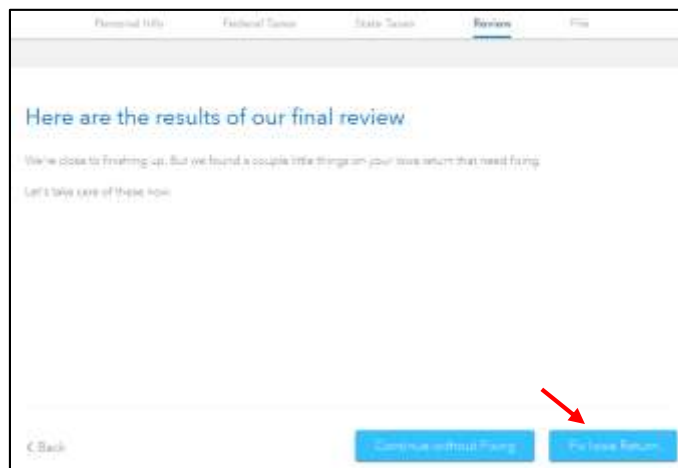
Personal Info Federal Taxes State Taxes Review File

Here are the results of our final review

We're close to finishing up. But we found a couple little things on your Iowa return that need fixing.

Let's take care of these now.

‹ Back

Continue without Fixing

Fix Iowa Return